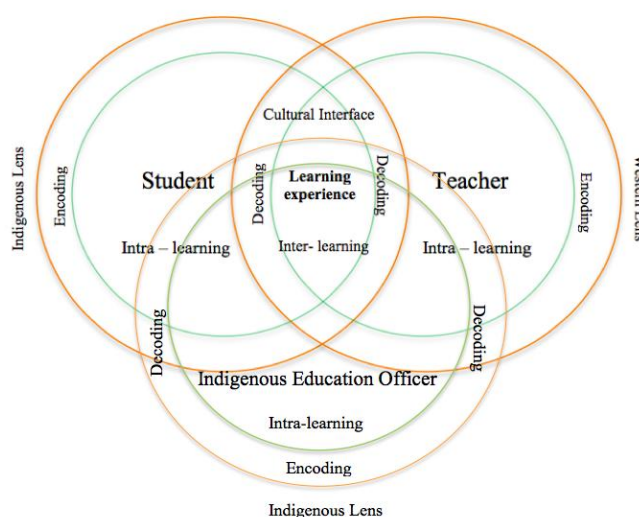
Indigenous Lens

Cultural Interface

Encoding

Student

Decoding

Learning experience

Decoding

Teacher

Encoding

Western Lens

Intra – learning

Inter- learning

Intra – learning

Decoding

Decoding

Indigenous Education Officer

Intra-learning

Encoding

Indigenous Lens